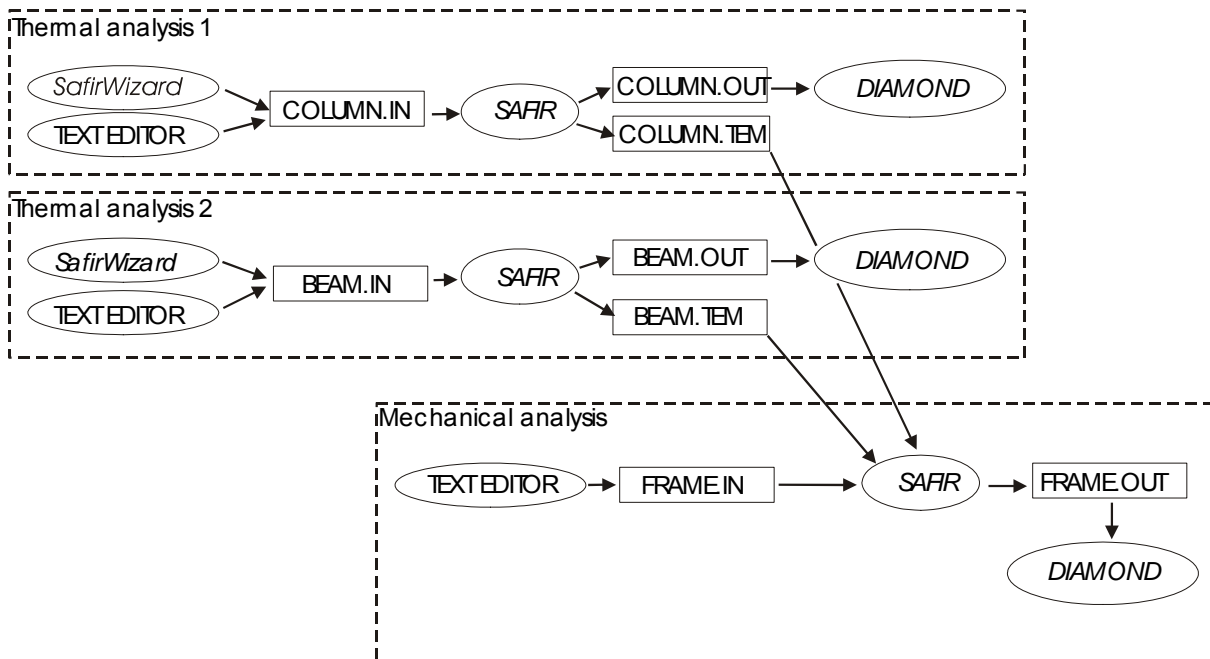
Thermal analysis 1

SafirWizard

TEXT EDITOR

COLUMN.IN

SAFIR

COLUMN.OUT

DIAMOND

COLUMN.TEM

Thermal analysis 2

SafirWizard

TEXT EDITOR

BEAM.IN

SAFIR

BEAM.OUT

DIAMOND

BEAM.TEM

Mechanical analysis

TEXT EDITOR

FRAME.IN

SAFIR

FRAME.OUT

DIAMOND